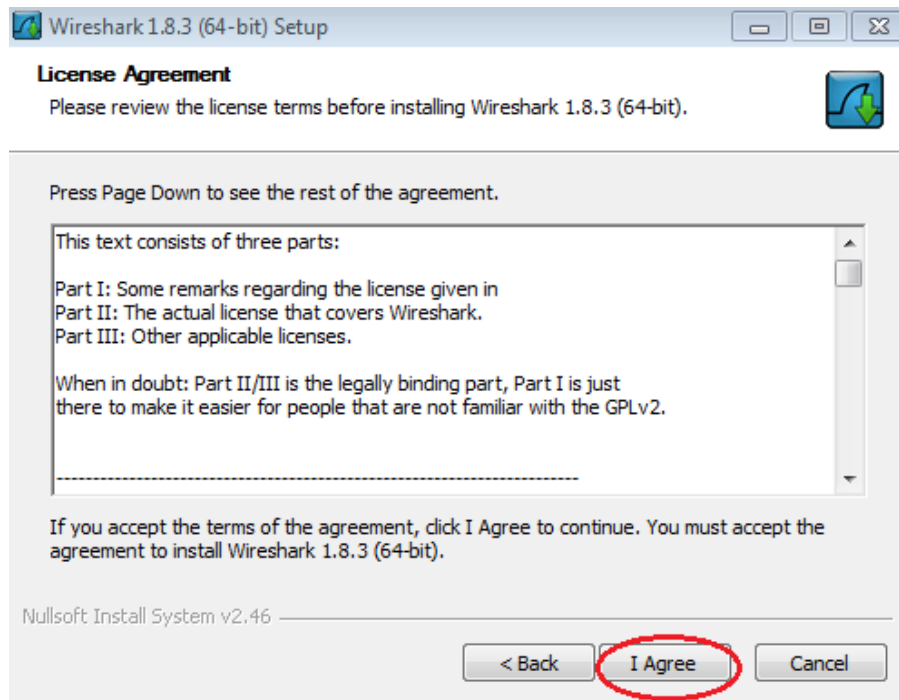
Wireshark 1.8.3 (64-bit) Setup

License Agreement

Please review the license terms before installing Wireshark 1.8.3 (64-bit).

Press Page Down to see the rest of the agreement.

This text consists of three parts:

Part I: Some remarks regarding the license given in
Part II: The actual license that covers Wireshark.
Part III: Other applicable licenses.

When in doubt: Part II/III is the legally binding part, Part I is just there to make it easier for people that are not familiar with the GPLv2.

------------------------------------------------------------------------

If you accept the terms of the agreement, click I Agree to continue. You must accept the agreement to install Wireshark 1.8.3 (64-bit).

Nullsoft Install System v2.46

< Back

I Agree

Cancel